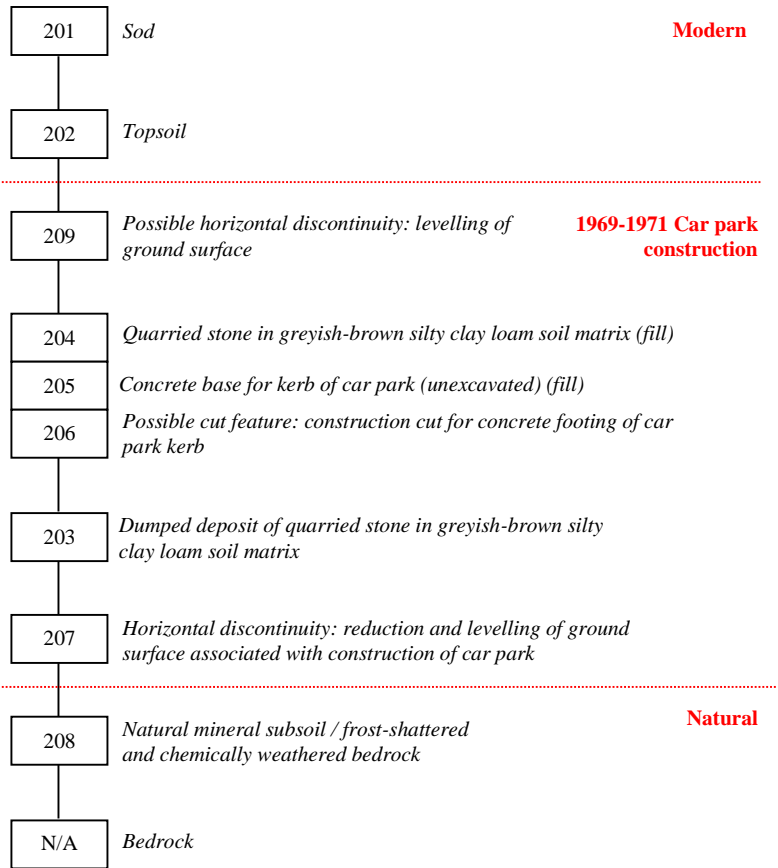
201 Sod

Modern

202 Topsoil

209 Possible horizontal discontinuity: levelling of ground surface

1969-1971 Car park construction

204 Quarried stone in greyish-brown silty clay loam soil matrix (fill)

205 Concrete base for kerb of car park (unexcavated) (fill)

206 Possible cut feature: construction cut for concrete footing of car park kerb

203 Dumped deposit of quarried stone in greyish-brown silty clay loam soil matrix

207 Horizontal discontinuity: reduction and levelling of ground surface associated with construction of car park

208 Natural mineral subsoil / frost-shattered and chemically weathered bedrock

Natural

N/A Bedrock